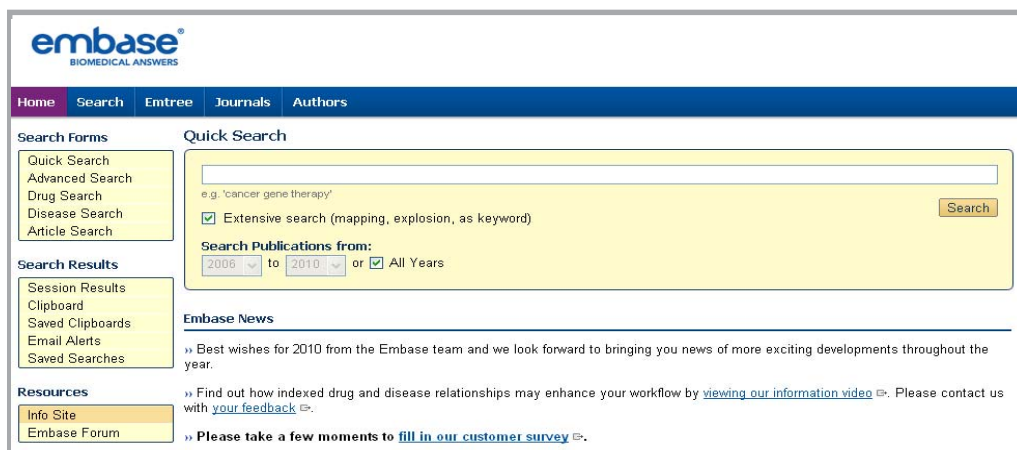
embase®
BIOMEDICAL ANSWERS

Home Search Emtree Journals Authors

Search Forms
Quick Search
Advanced Search
Drug Search
Disease Search
Article Search

Search Results
Session Results
Clipboard
Saved Clipboards
Email Alerts
Saved Searches

Resources
Info Site
Embase Forum

Quick Search

e.g. 'cancer gene therapy'

Extensive search (mapping, explosion, as keyword)

Search

Search Publications from:
2006 to 2010 or All Years

Embase News

›› Best wishes for 2010 from the Embase team and we look forward to bringing you news of more exciting developments throughout the year.

›› Find out how indexed drug and disease relationships may enhance your workflow by viewing our information video. Please contact us with your feedback.

›› Please take a few moments to fill in our customer survey.